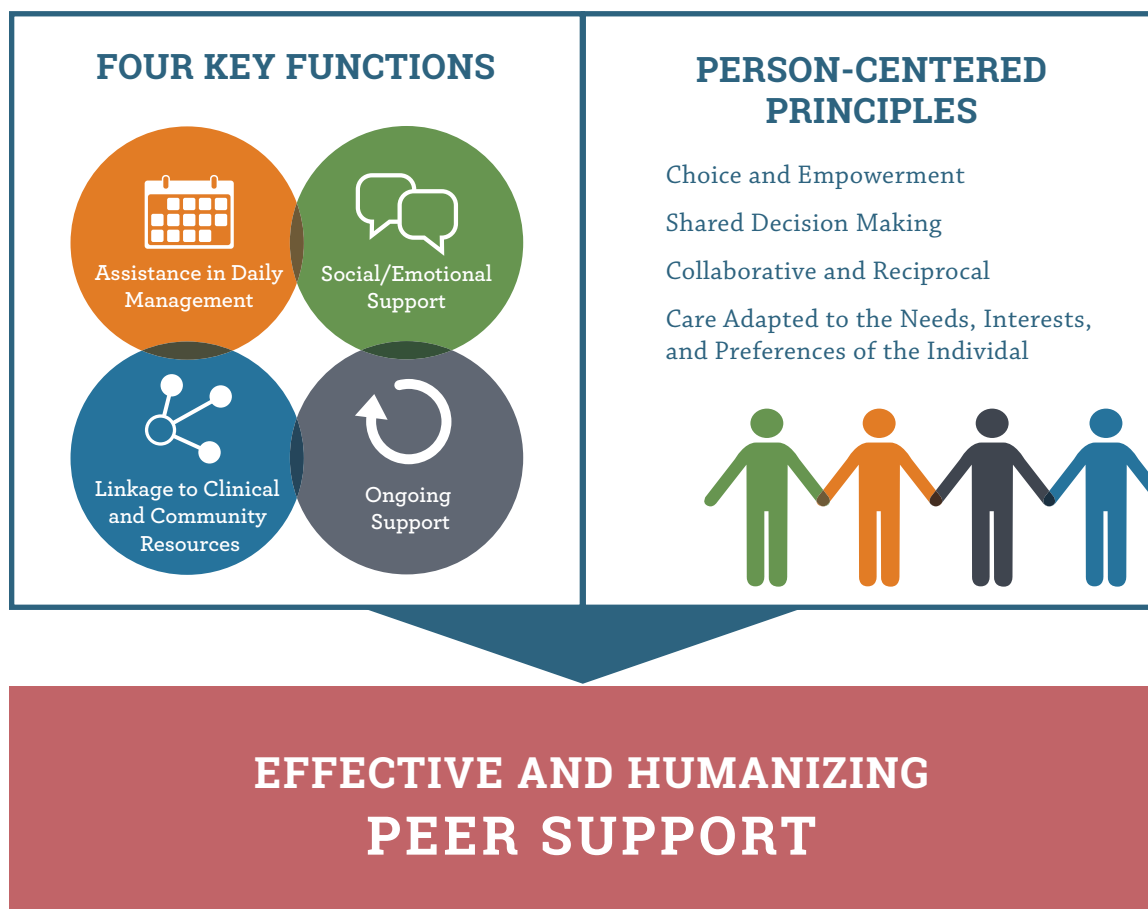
FOUR KEY FUNCTIONS

Assistance in Daily Management

Social/Emotional Support

Linkage to Clinical and Community Resources

Ongoing Support

PERSON-CENTERED PRINCIPLES

Choice and Empowerment

Shared Decision Making

Collaborative and Reciprocal

Care Adapted to the Needs, Interests, and Preferences of the Individal

EFFECTIVE AND HUMANIZING
PEER SUPPORT